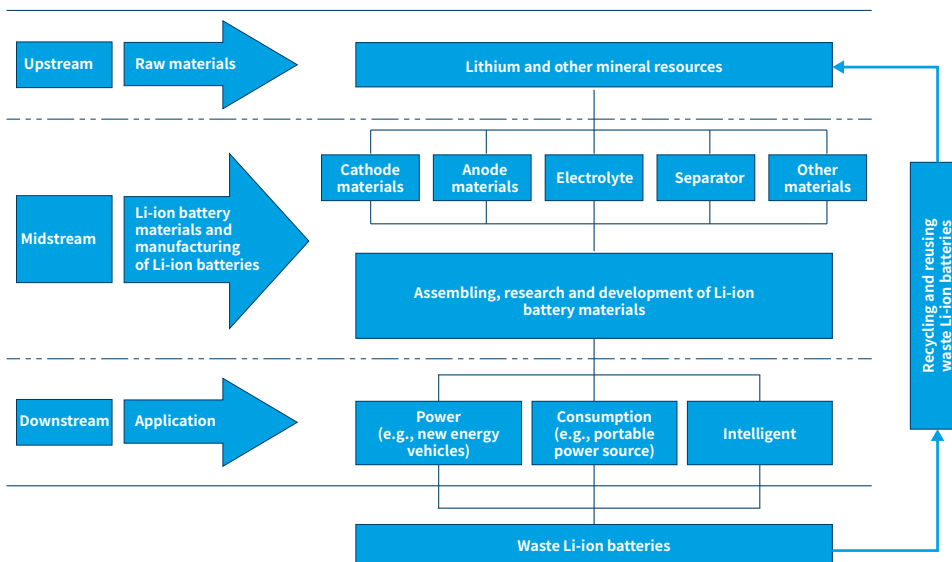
Upstream

Raw materials

Lithium and other mineral resources

Midstream

Li-ion battery materials and manufacturing of Li-ion batteries

Cathode materials

Anode materials

Electrolyte

Separator

Other materials

Assembling, research and development of Li-ion battery materials

Downstream

Application

Power (e.g., new energy vehicles)

Consumption (e.g., portable power source)

Intelligent

Waste Li-ion batteries

Recycling and reusing waste Li-ion batteries